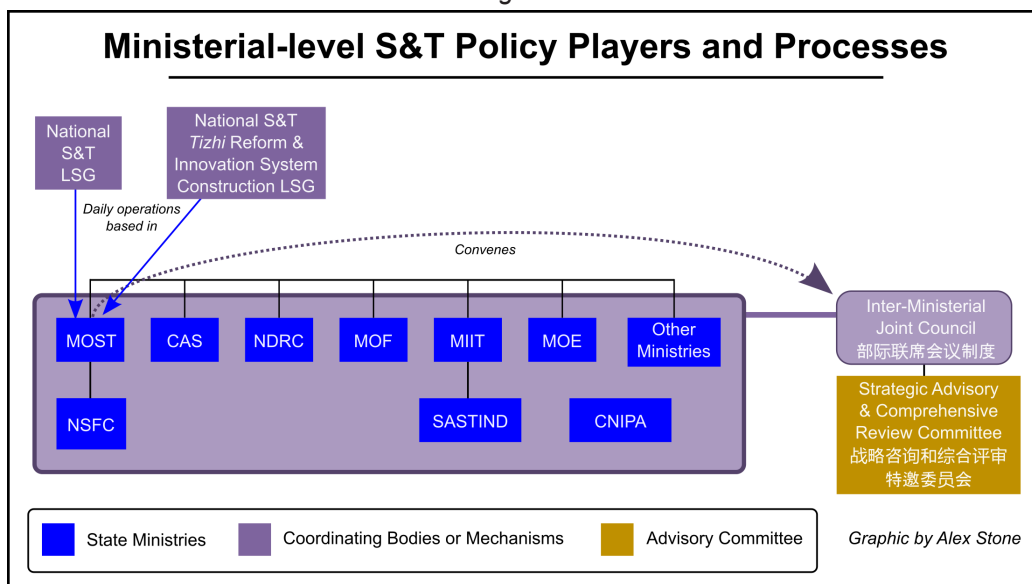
Ministerial-level S&T Policy Players and Processes

National S&T LSG

National S&T *Tizhi* Reform & Innovation System Construction LSG

Daily operations based in

Convenes

MOST

CAS

NDRC

MOF

MIIT

MOE

Other Ministries

NSFC

SASTIND

CNIPA

Inter-Ministerial Joint Council 部际联席会议制度

Strategic Advisory & Comprehensive Review Committee 战略咨询和综合评审特邀委员会

State Ministries

Coordinating Bodies or Mechanisms

Advisory Committee

Graphic by Alex Stone